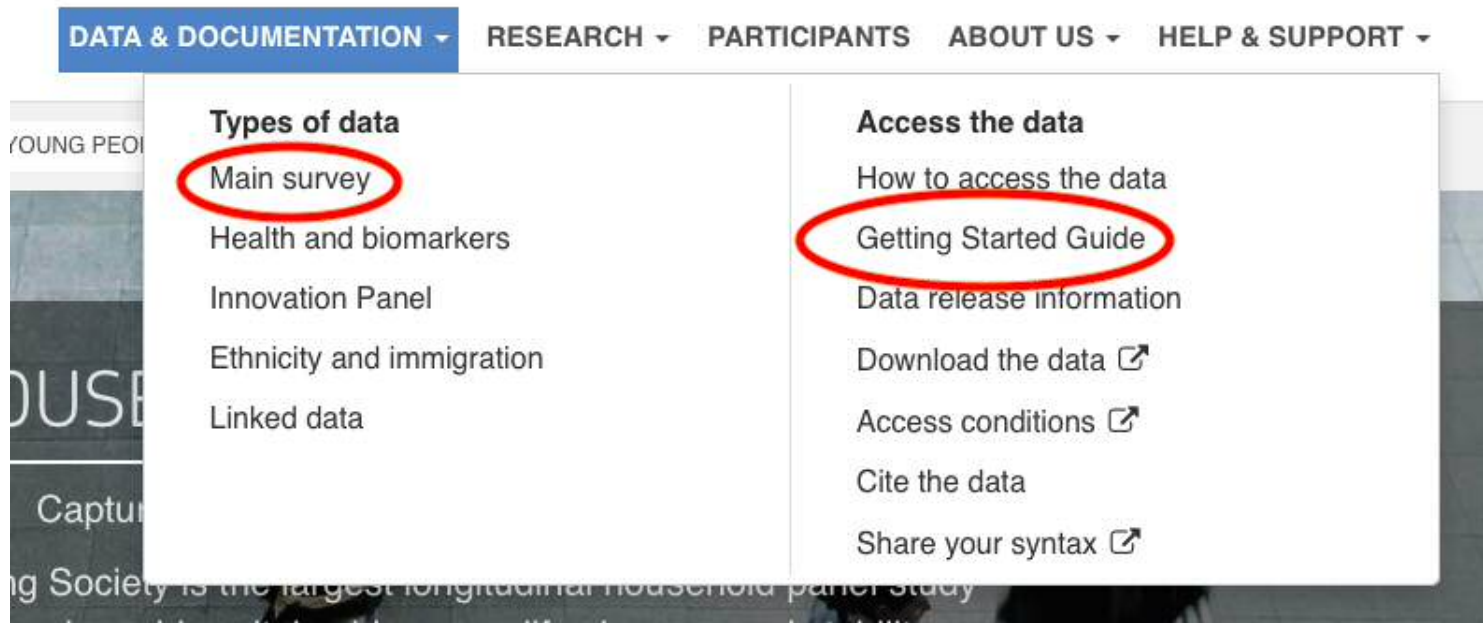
DATA & DOCUMENTATION ▾ RESEARCH ▾ PARTICIPANTS ABOUT US ▾ HELP & SUPPORT ▾

YOUNG PEO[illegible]

Types of data
Main survey
Health and biomarkers
Innovation Panel
Ethnicity and immigration
Linked data

Access the data
How to access the data
Getting Started Guide
Data release information
Download the data
Access conditions
Cite the data
Share your syntax

OUSE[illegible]

Captur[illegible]

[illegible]g Society is the largest longitudinal household panel study